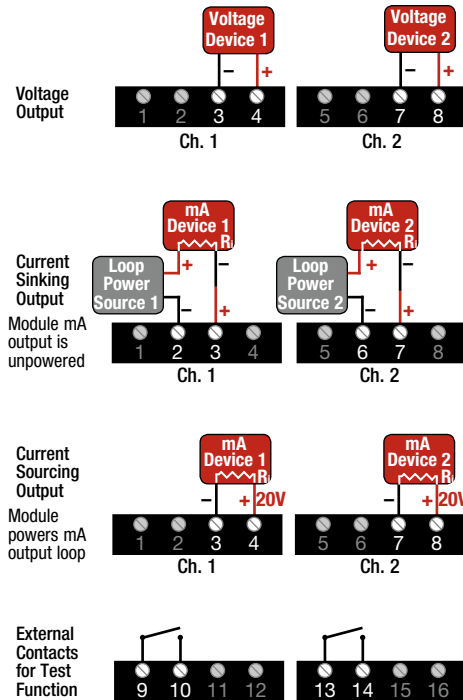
Voltage Device 1

Voltage Device 2

Voltage Output

– +

1 2 3 4

Ch. 1

– +

5 6 7 8

Ch. 2

mA Device 1 R

mA Device 2 R

Current Sinking Output

Module mA output is unpowered

Loop Power Source 1

+ – – +

1 2 3 4

Ch. 1

Loop Power Source 2

+ – – +

5 6 7 8

Ch. 2

Current Sourcing Output

Module powers mA output loop

mA Device 1 R

– + 20V

1 2 3 4

Ch. 1

mA Device 2 R

– + 20V

5 6 7 8

Ch. 2

External Contacts for Test Function

9 10 11 12

13 14 15 16